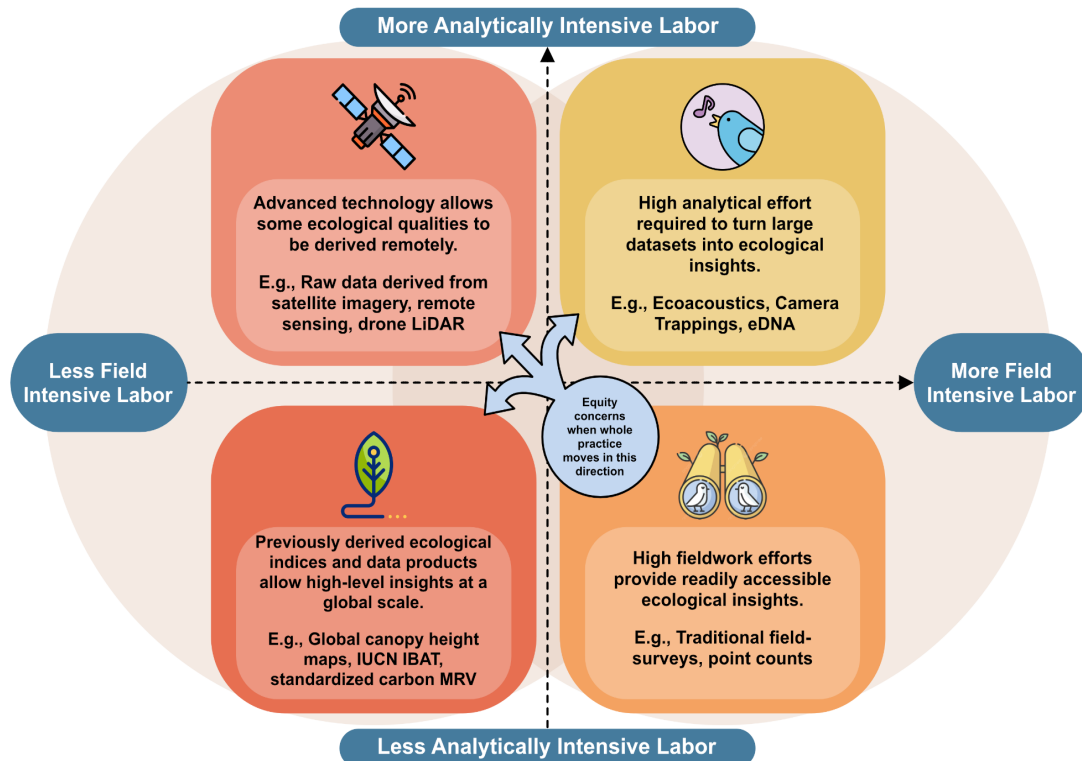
More Analytically Intensive Labor

Advanced technology allows some ecological qualities to be derived remotely.

E.g., Raw data derived from satellite imagery, remote sensing, drone LiDAR

High analytical effort required to turn large datasets into ecological insights.

E.g., Ecoacoustics, Camera Trappings, eDNA

Less Field Intensive Labor

More Field Intensive Labor

Equity concerns when whole practice moves in this direction

Previously derived ecological indices and data products allow high-level insights at a global scale.

E.g., Global canopy height maps, IUCN IBAT, standardized carbon MRV

High fieldwork efforts provide readily accessible ecological insights.

E.g., Traditional field-surveys, point counts

Less Analytically Intensive Labor